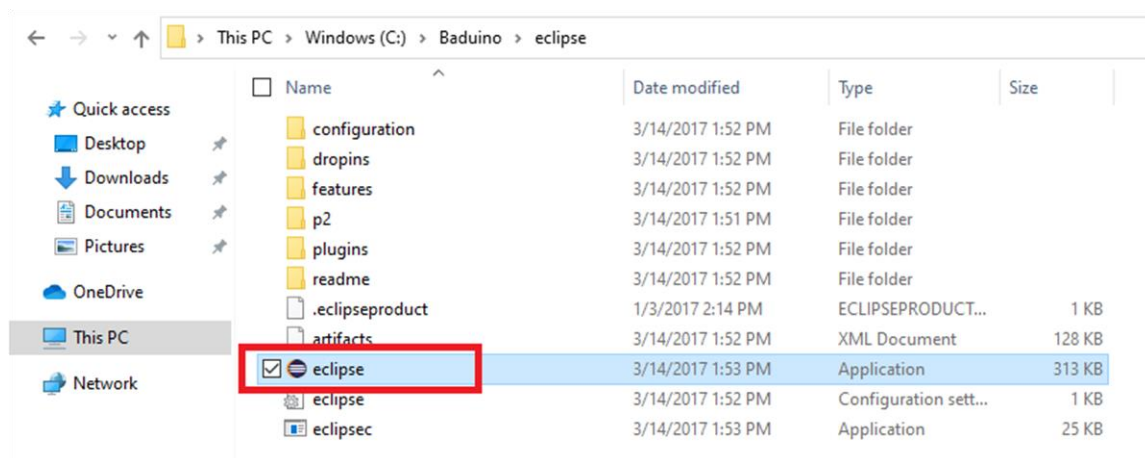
This PC > Windows (C:) > Baduino > eclipse

Quick access
Desktop
Downloads
Documents
Pictures
OneDrive
This PC
Network

| Name | Date modified | Type | Size |
|---|---|---|---|
| configuration | 3/14/2017 1:52 PM | File folder | |
| dropins | 3/14/2017 1:52 PM | File folder | |
| features | 3/14/2017 1:52 PM | File folder | |
| p2 | 3/14/2017 1:51 PM | File folder | |
| plugins | 3/14/2017 1:52 PM | File folder | |
| readme | 3/14/2017 1:52 PM | File folder | |
| .eclipseproduct | 1/3/2017 2:14 PM | ECLIPSEPRODUCT... | 1 KB |
| artifacts | 3/14/2017 1:52 PM | XML Document | 128 KB |
| eclipse | 3/14/2017 1:53 PM | Application | 313 KB |
| eclipse | 3/14/2017 1:52 PM | Configuration sett... | 1 KB |
| eclipsec | 3/14/2017 1:53 PM | Application | 25 KB |